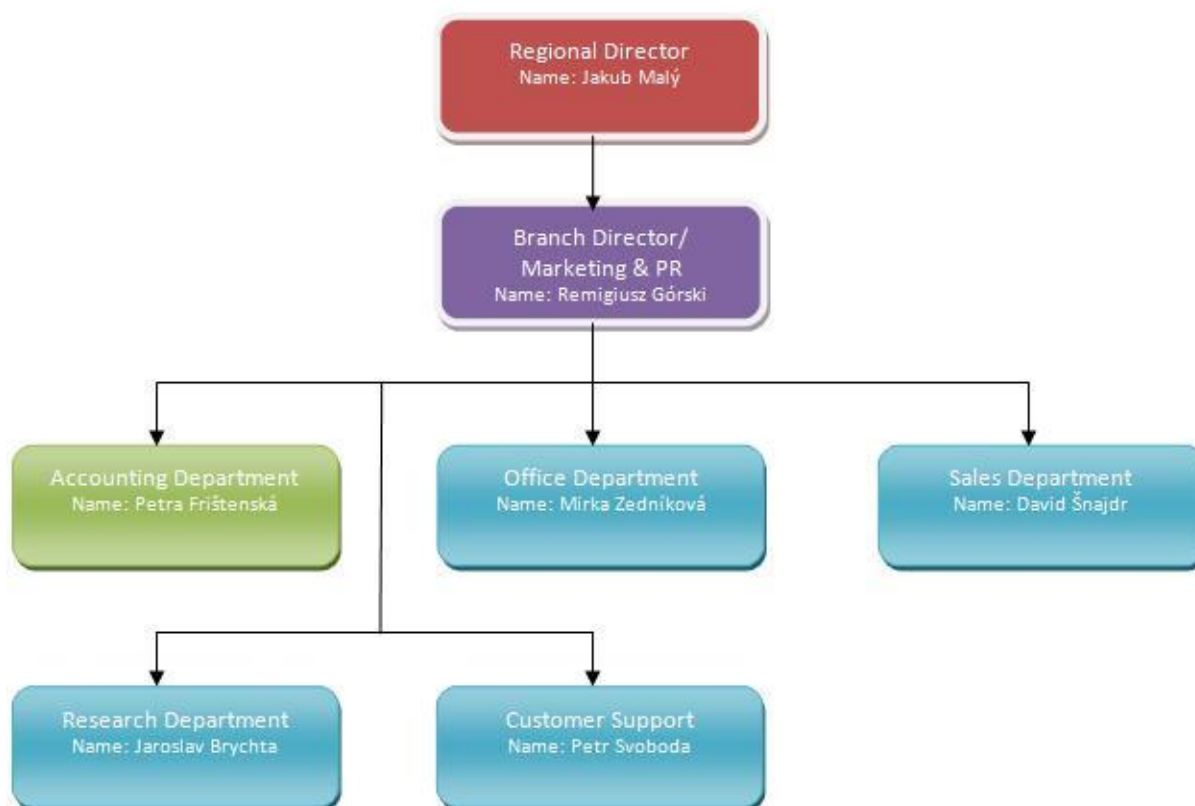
Regional Director
Name: Jakub Malý

Branch Director/
Marketing & PR
Name: Remigiusz Górski

Accounting Department
Name: Petra Frištenská

Office Department
Name: Mirka Zedniková

Sales Department
Name: David Šnajdr

Research Department
Name: Jaroslav Brychta

Customer Support
Name: Petr Svoboda